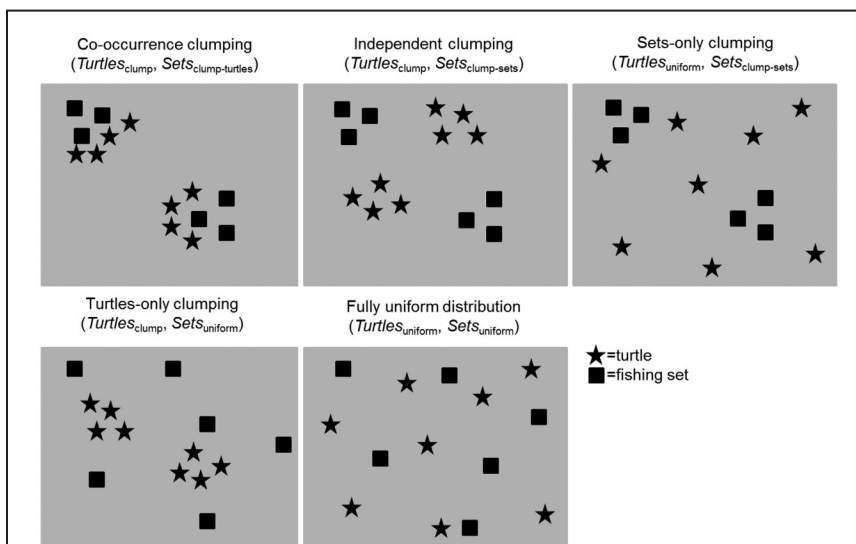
Co-occurrence clumping
($Turtles_{\text{clump}}$, $Sets_{\text{clump-turtles}}$)

Independent clumping
($Turtles_{\text{clump}}$, $Sets_{\text{clump-sets}}$)

Sets-only clumping
($Turtles_{\text{uniform}}$, $Sets_{\text{clump-sets}}$)

Turtles-only clumping
($Turtles_{\text{clump}}$, $Sets_{\text{uniform}}$)

Fully uniform distribution
($Turtles_{\text{uniform}}$, $Sets_{\text{uniform}}$)

★=turtle
■=fishing set